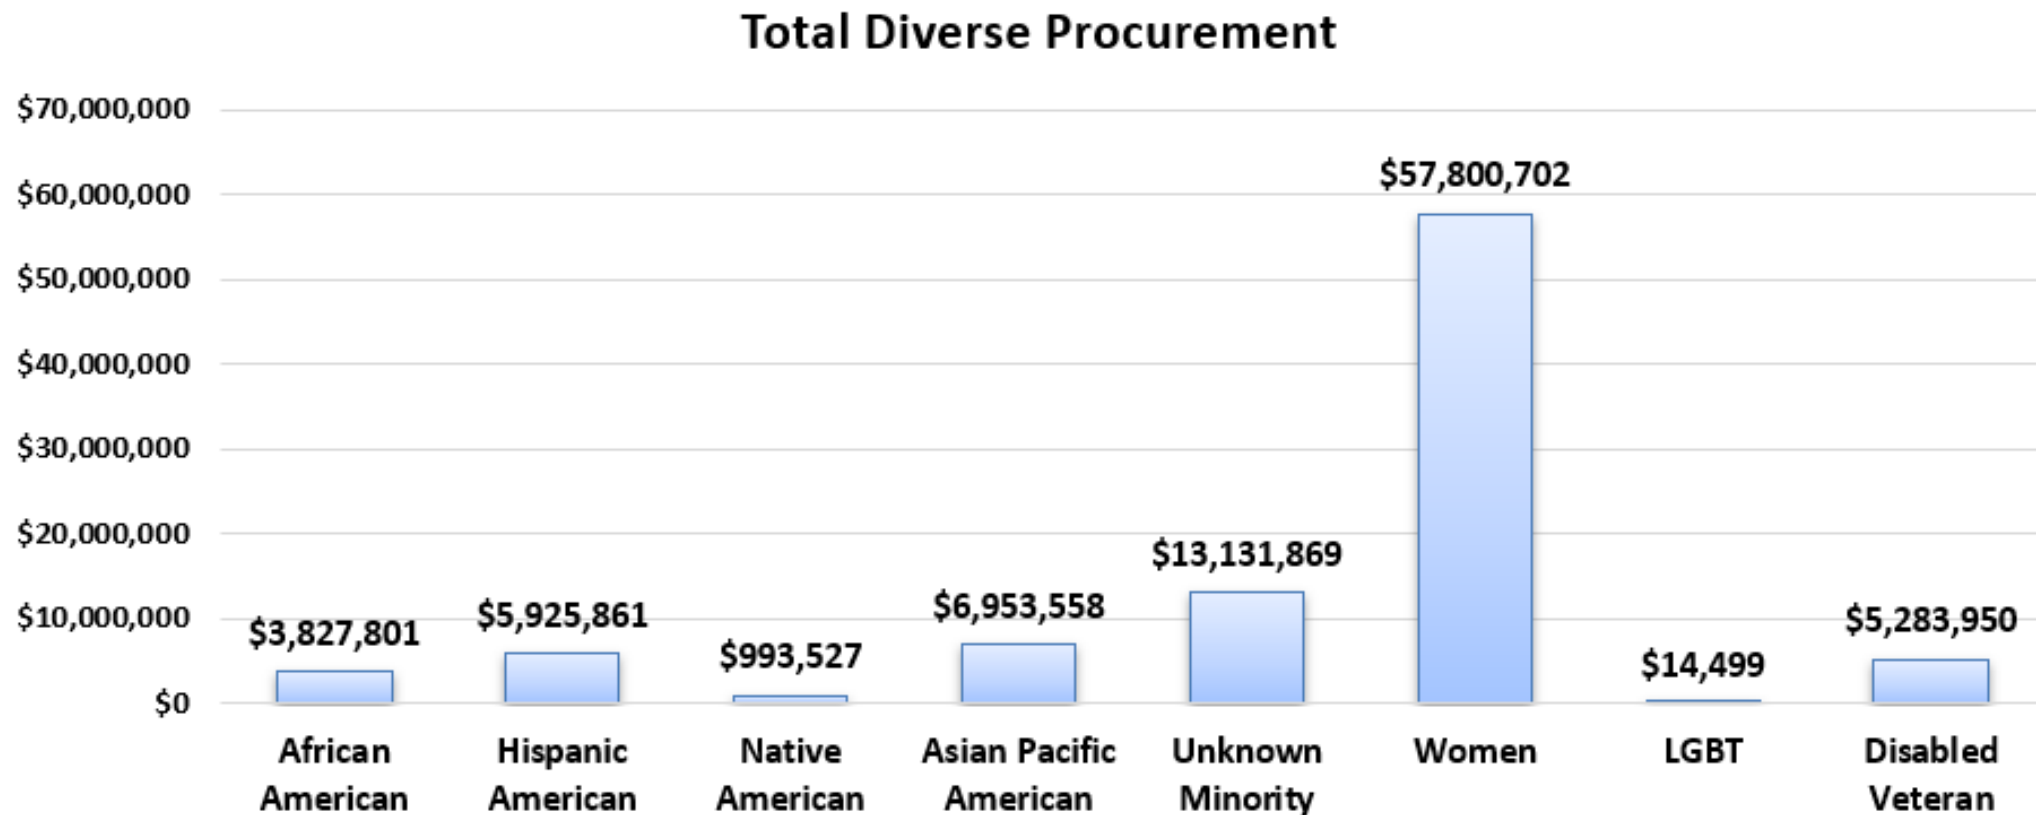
Total Diverse Procurement

$70,000,000
$60,000,000
$50,000,000
$40,000,000
$30,000,000
$20,000,000
$10,000,000
$0

$3,827,801
$5,925,861
$993,527
$6,953,558
$13,131,869
$57,800,702
$14,499
$5,283,950

African American
Hispanic American
Native American
Asian Pacific American
Unknown Minority
Women
LGBT
Disabled Veteran